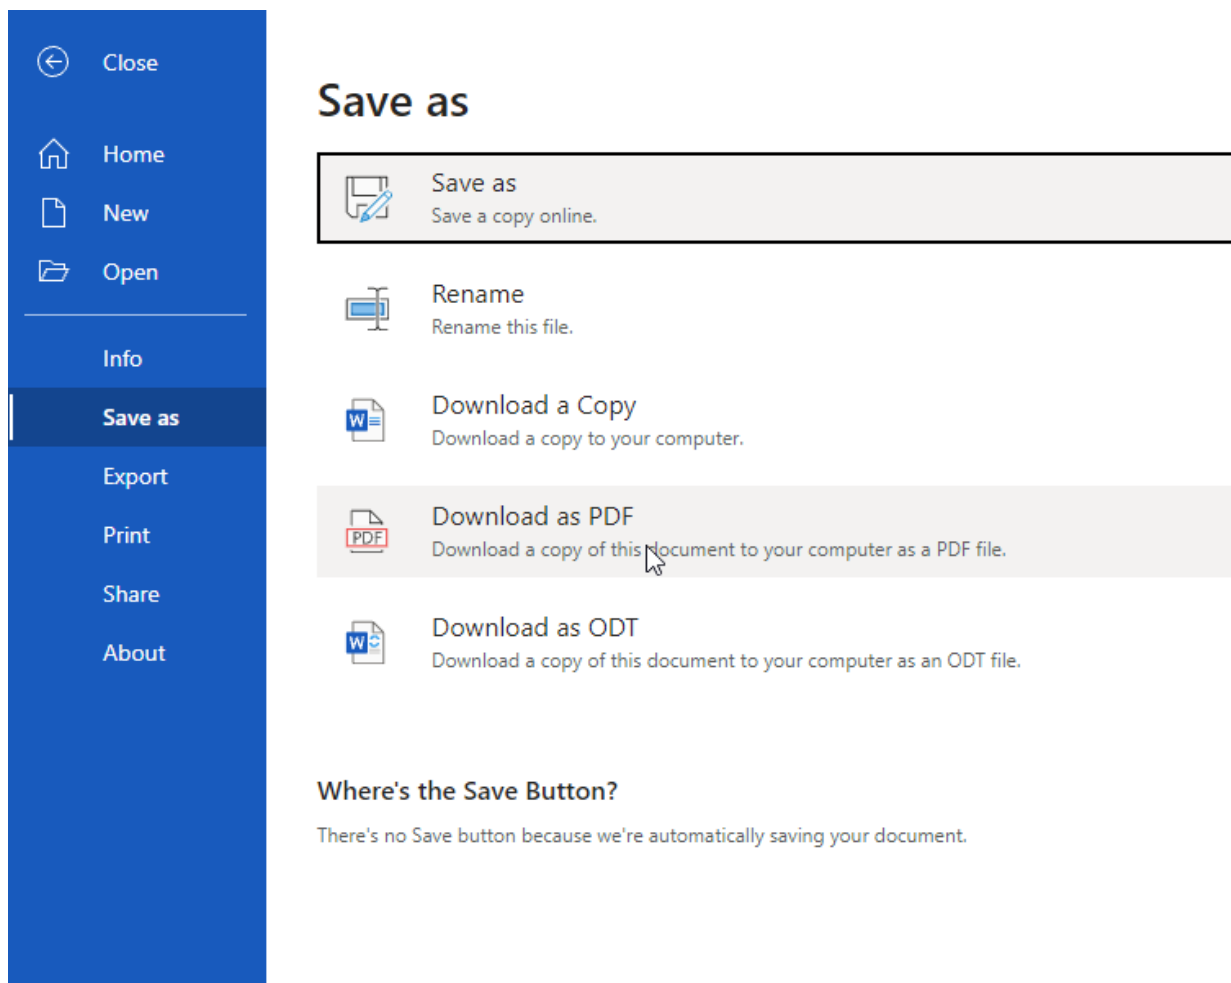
Close

Home

New

Open

Info

Save as

Export

Print

Share

About

Save as

Save as
Save a copy online.

Rename
Rename this file.

W
Download a Copy
Download a copy to your computer.

PDF
Download as PDF
Download a copy of this document to your computer as a PDF file.

W
Download as ODT
Download a copy of this document to your computer as an ODT file.

Where's the Save Button?

There's no Save button because we're automatically saving your document.